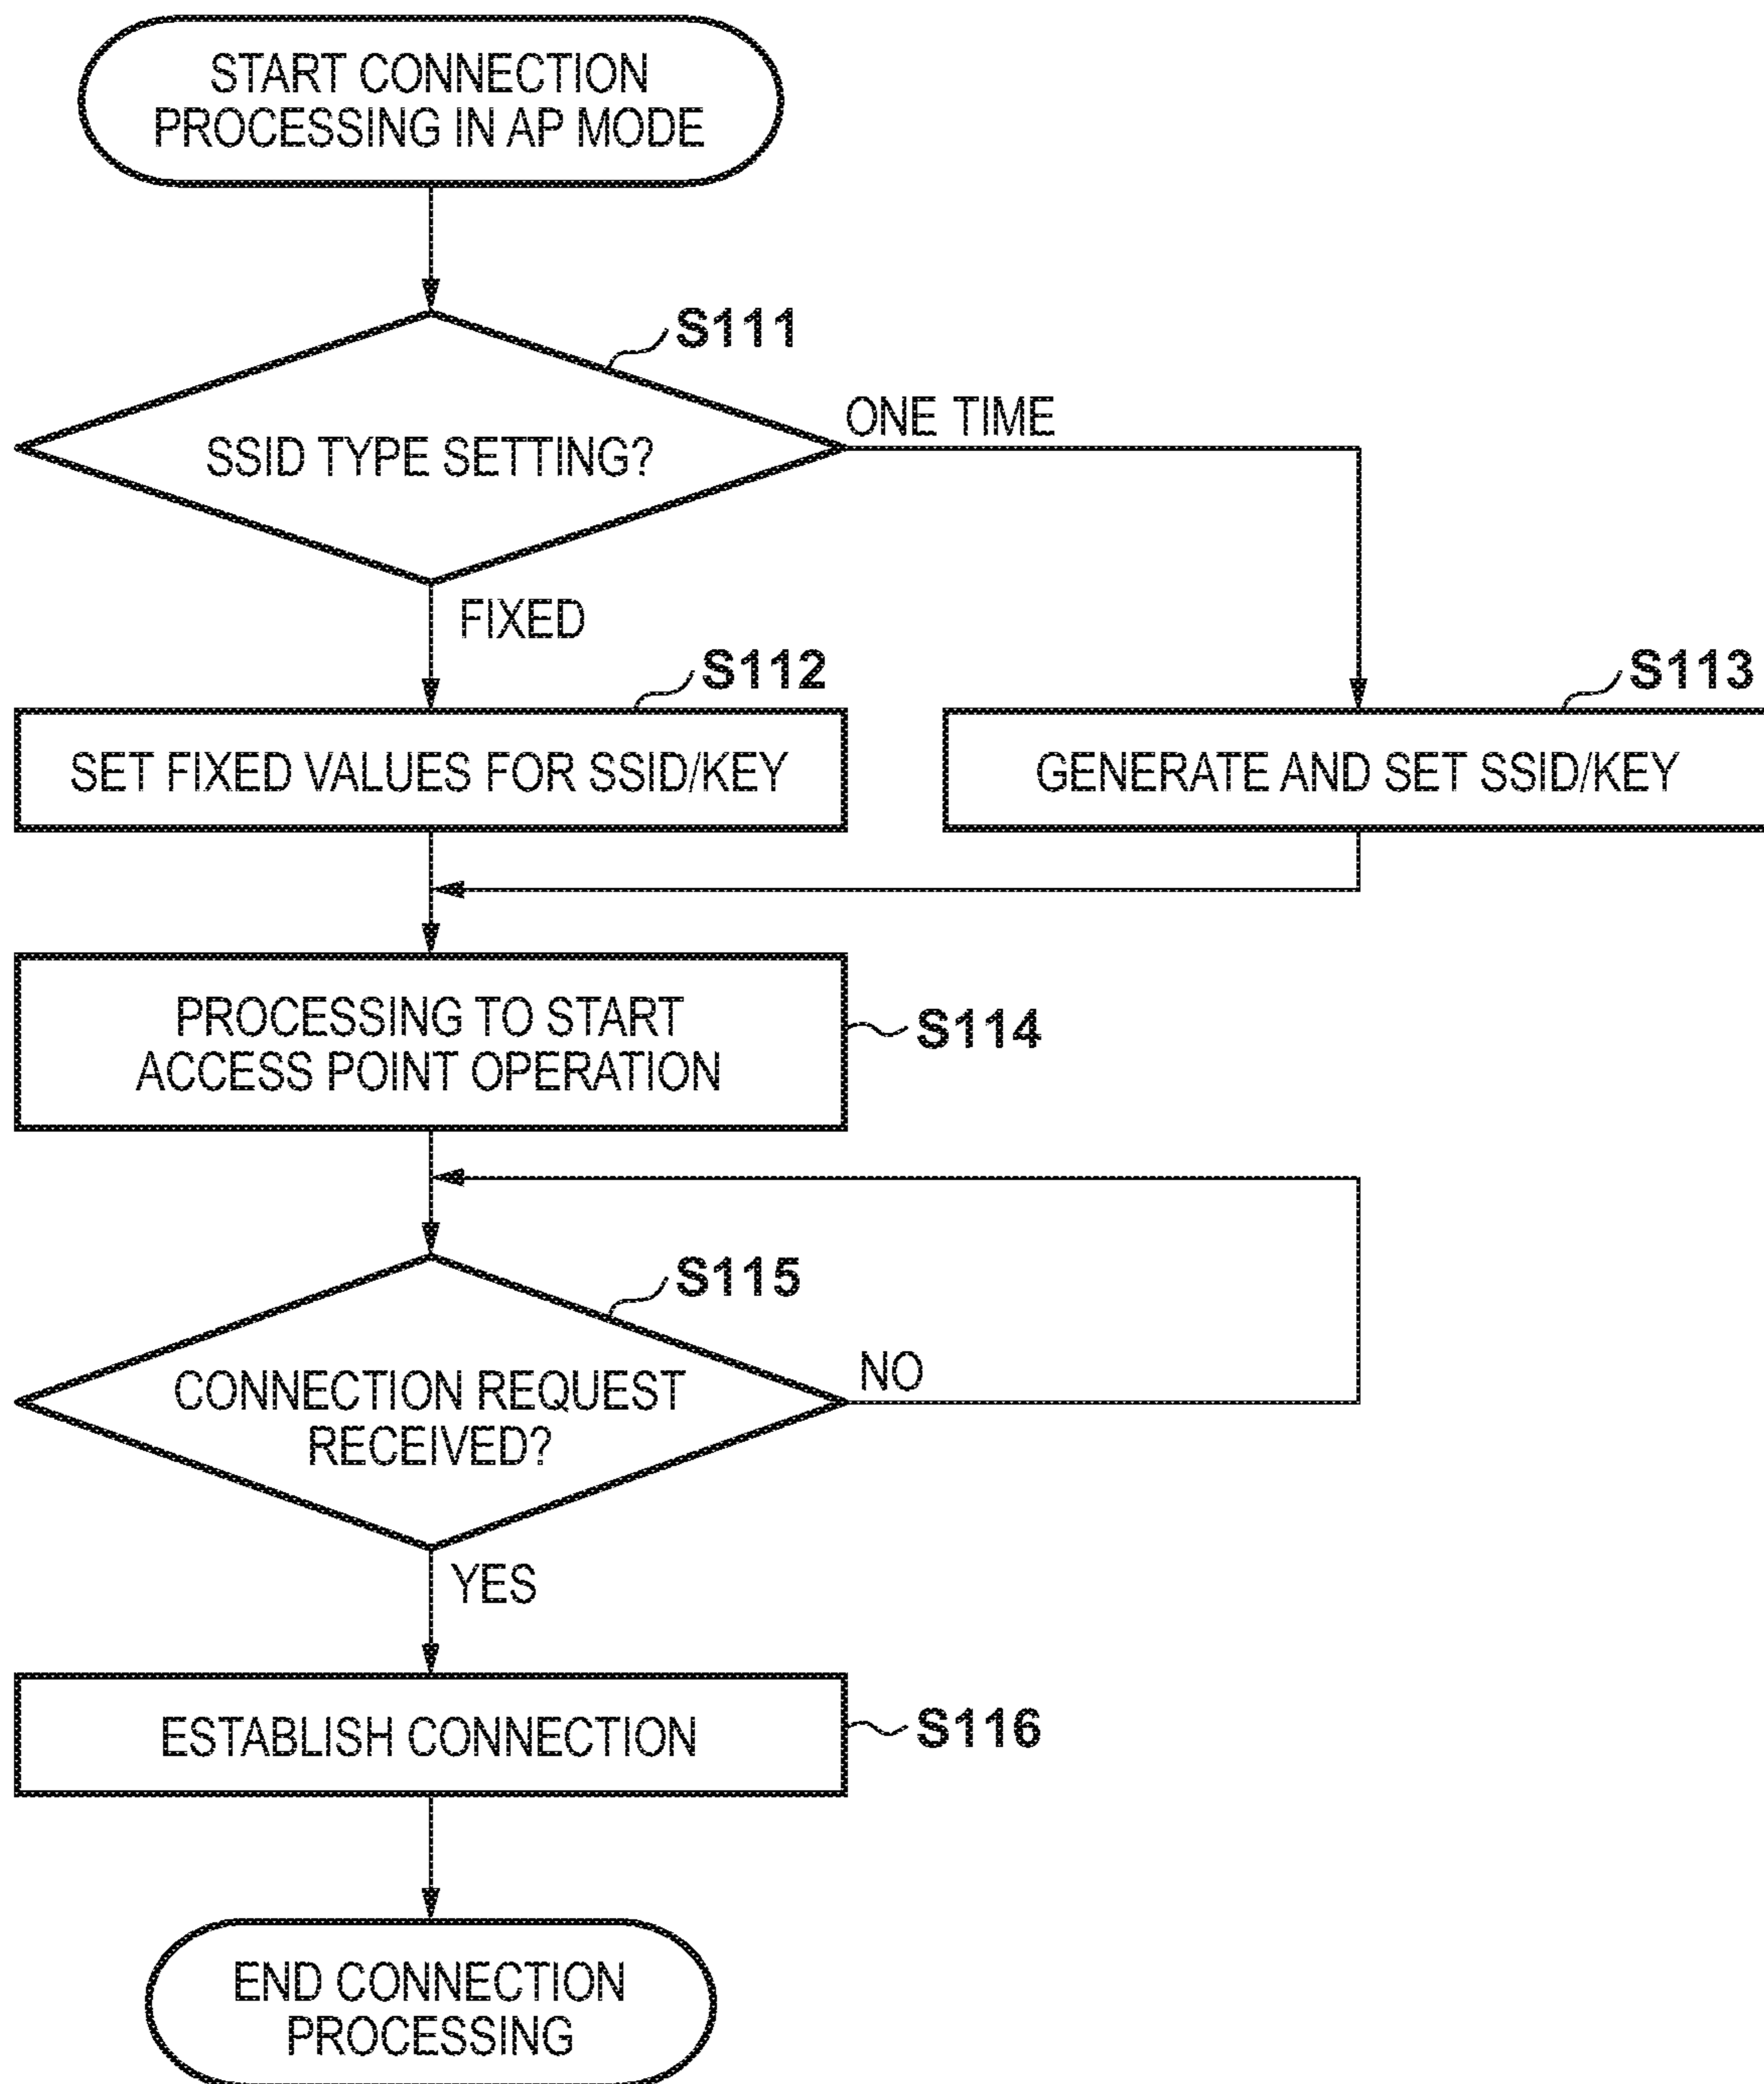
START CONNECTION PROCESSING IN AP MODE

S111

SSID TYPE SETTING?

ONE TIME

FIXED

S112

SET FIXED VALUES FOR SSID/KEY

S113

GENERATE AND SET SSID/KEY

PROCESSING TO START ACCESS POINT OPERATION

S114

S115

CONNECTION REQUEST RECEIVED?

NO

YES

ESTABLISH CONNECTION

S116

END CONNECTION PROCESSING